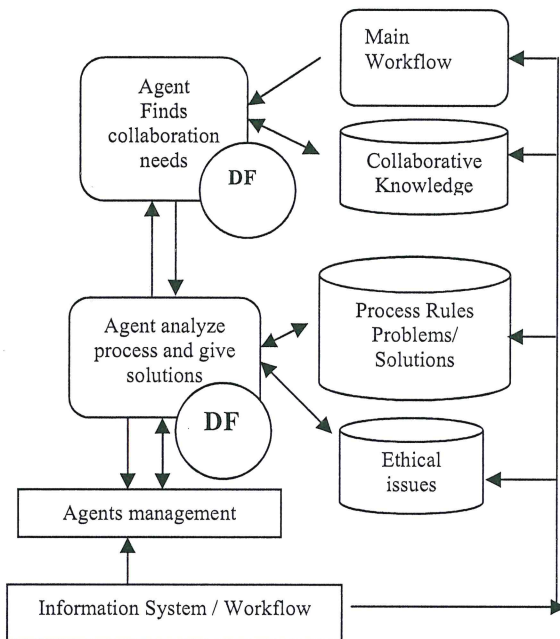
Main Workflow

Agent Finds collaboration needs

DF

Collaborative Knowledge

Process Rules Problems/ Solutions

Agent analyze process and give solutions

DF

Ethical issues

Agents management

Information System / Workflow